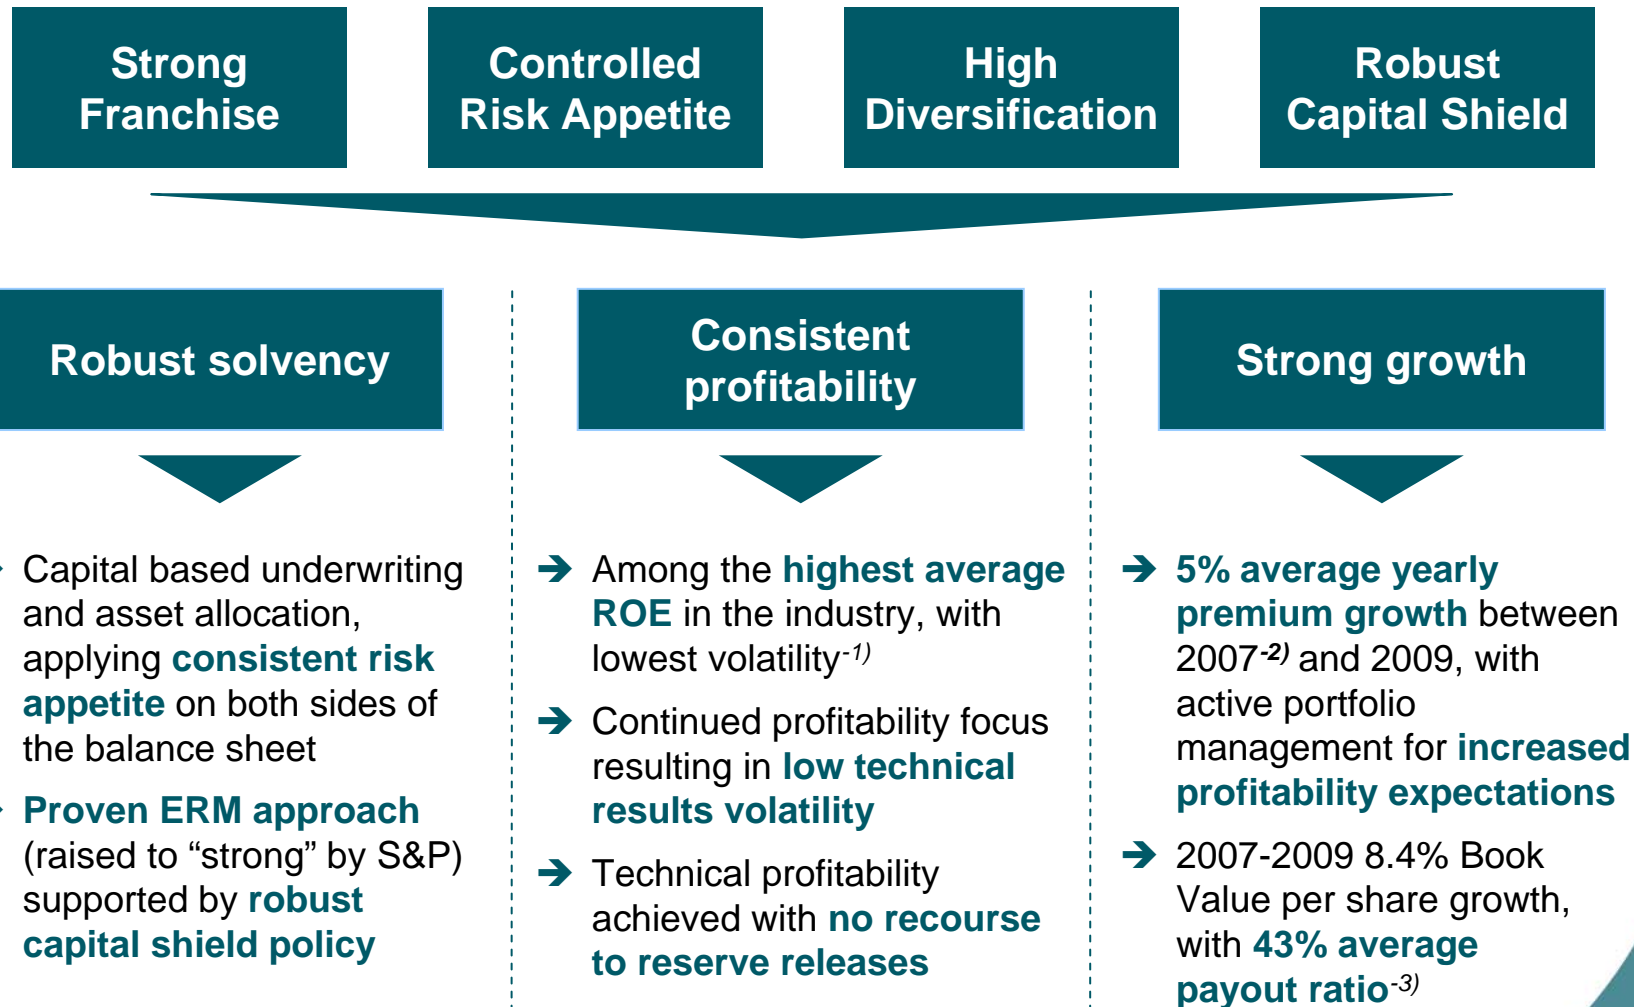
Strong Franchise

Controlled Risk Appetite

High Diversification

Robust Capital Shield

Robust solvency

Consistent profitability

Strong growth

Capital based underwriting and asset allocation, applying consistent risk appetite on both sides of the balance sheet

Proven ERM approach (raised to "strong" by S&P) supported by robust capital shield policy

➔ Among the highest average ROE in the industry, with lowest volatility$^{-1)}$

➔ Continued profitability focus resulting in low technical results volatility

➔ Technical profitability achieved with no recourse to reserve releases

➔ 5% average yearly premium growth between 2007$^{-2)}$ and 2009, with active portfolio management for increased profitability expectations

➔ 2007-2009 8.4% Book Value per share growth, with 43% average payout ratio$^{-3)}$